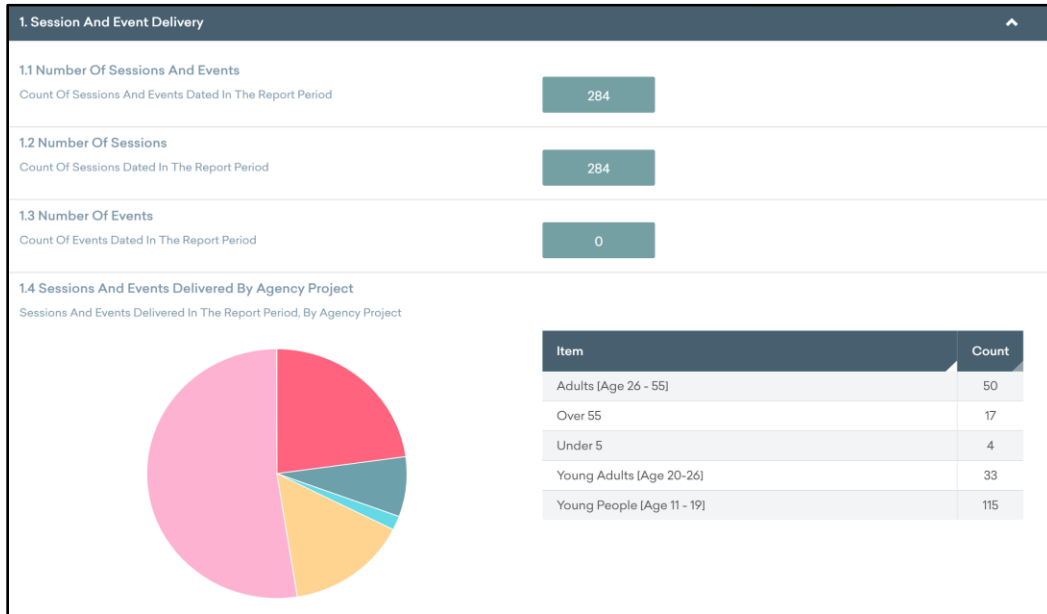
1. Session And Event Delivery

1.1 Number Of Sessions And Events
Count Of Sessions And Events Dated In The Report Period

284

1.2 Number Of Sessions
Count Of Sessions Dated In The Report Period

284

1.3 Number Of Events
Count Of Events Dated In The Report Period

0

1.4 Sessions And Events Delivered By Agency Project
Sessions And Events Delivered In The Report Period, By Agency Project

| Item | Count |
|---|---|
| Adults [Age 26 - 55] | 50 |
| Over 55 | 17 |
| Under 5 | 4 |
| Young Adults [Age 20-26] | 33 |
| Young People [Age 11 - 19] | 115 |